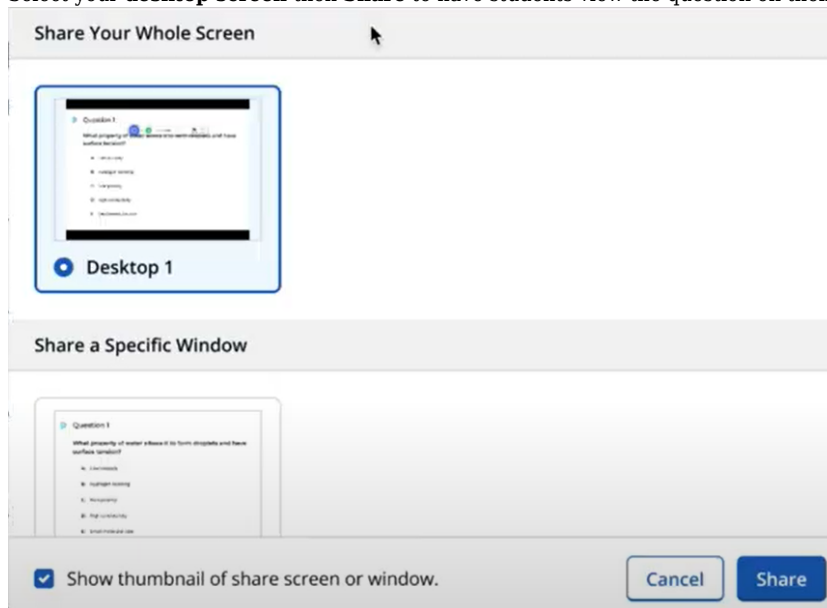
Select your desktop screen then Share to have students view the question on their

Share Your Whole Screen

Question 1

What property of water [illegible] to form droplets and have surface tension?

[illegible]

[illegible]

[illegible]

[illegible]

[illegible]

Desktop 1

Share a Specific Window

Question 1

What property of water allows it to form droplets and have surface tension?

A. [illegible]

B. Hydrogen bonding

C. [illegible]

D. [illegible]

E. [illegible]

Show thumbnail of share screen or window.

Cancel

Share